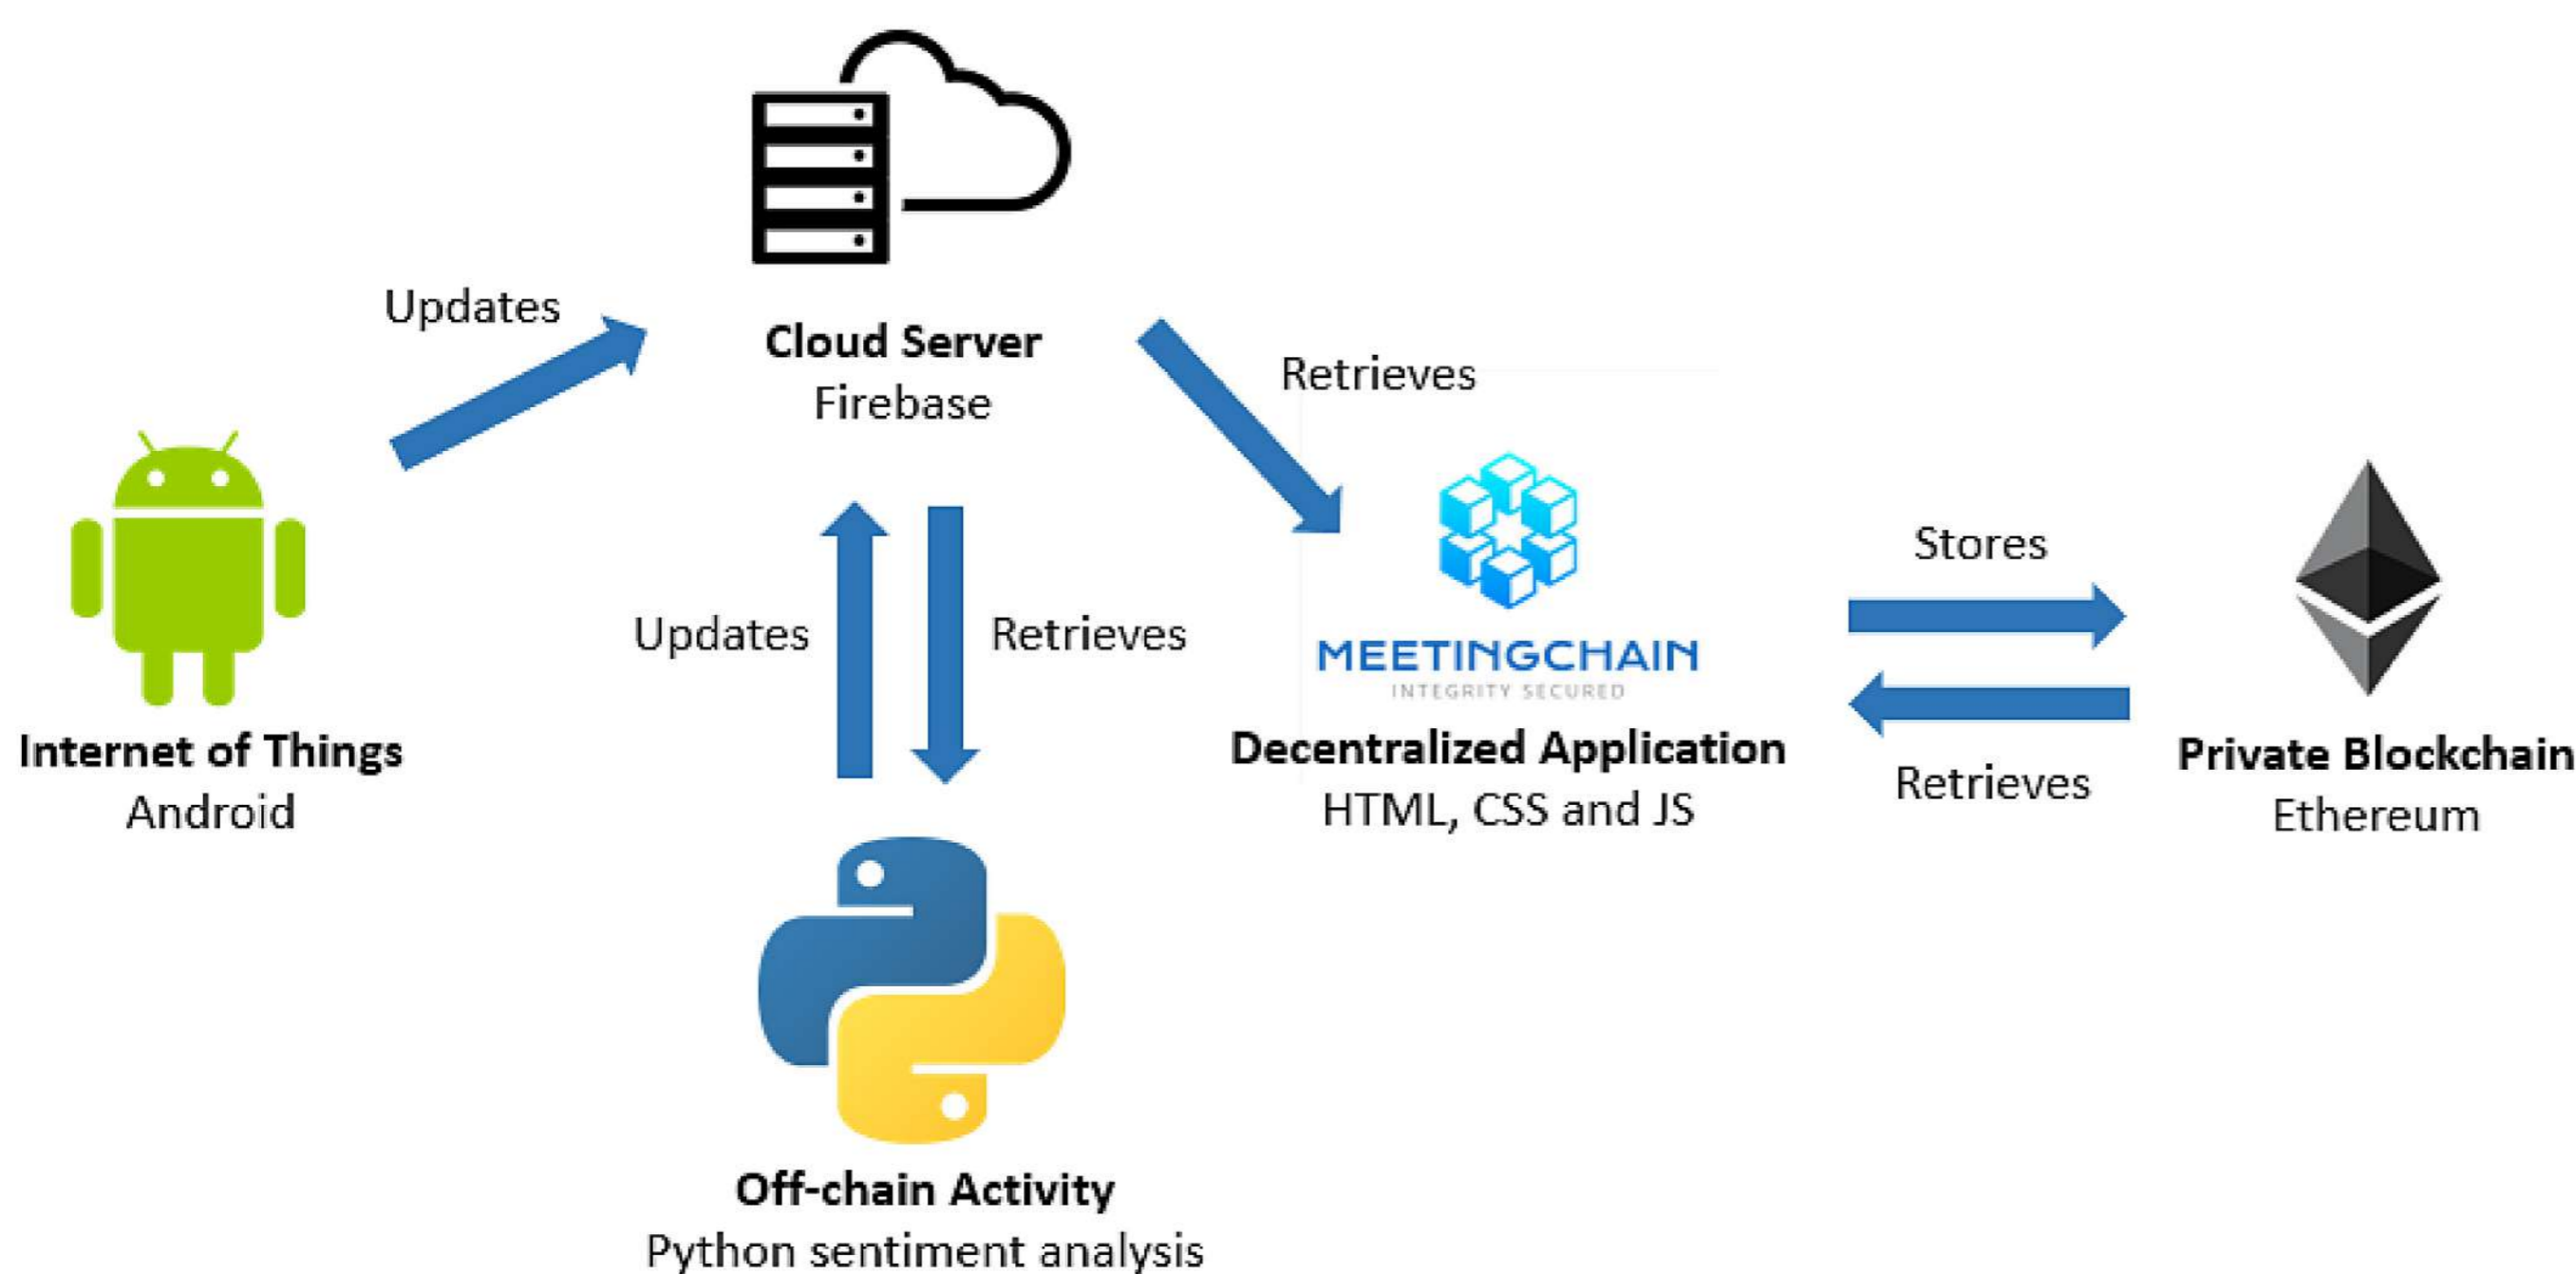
Updates

Cloud Server
Firebase

Retrieves

Internet of Things
Android

Updates

Retrieves

MEETINGCHAIN
INTEGRITY SECURED

Decentralized Application
HTML, CSS and JS

Stores

Retrieves

Private Blockchain
Ethereum

Off-chain Activity
Python sentiment analysis